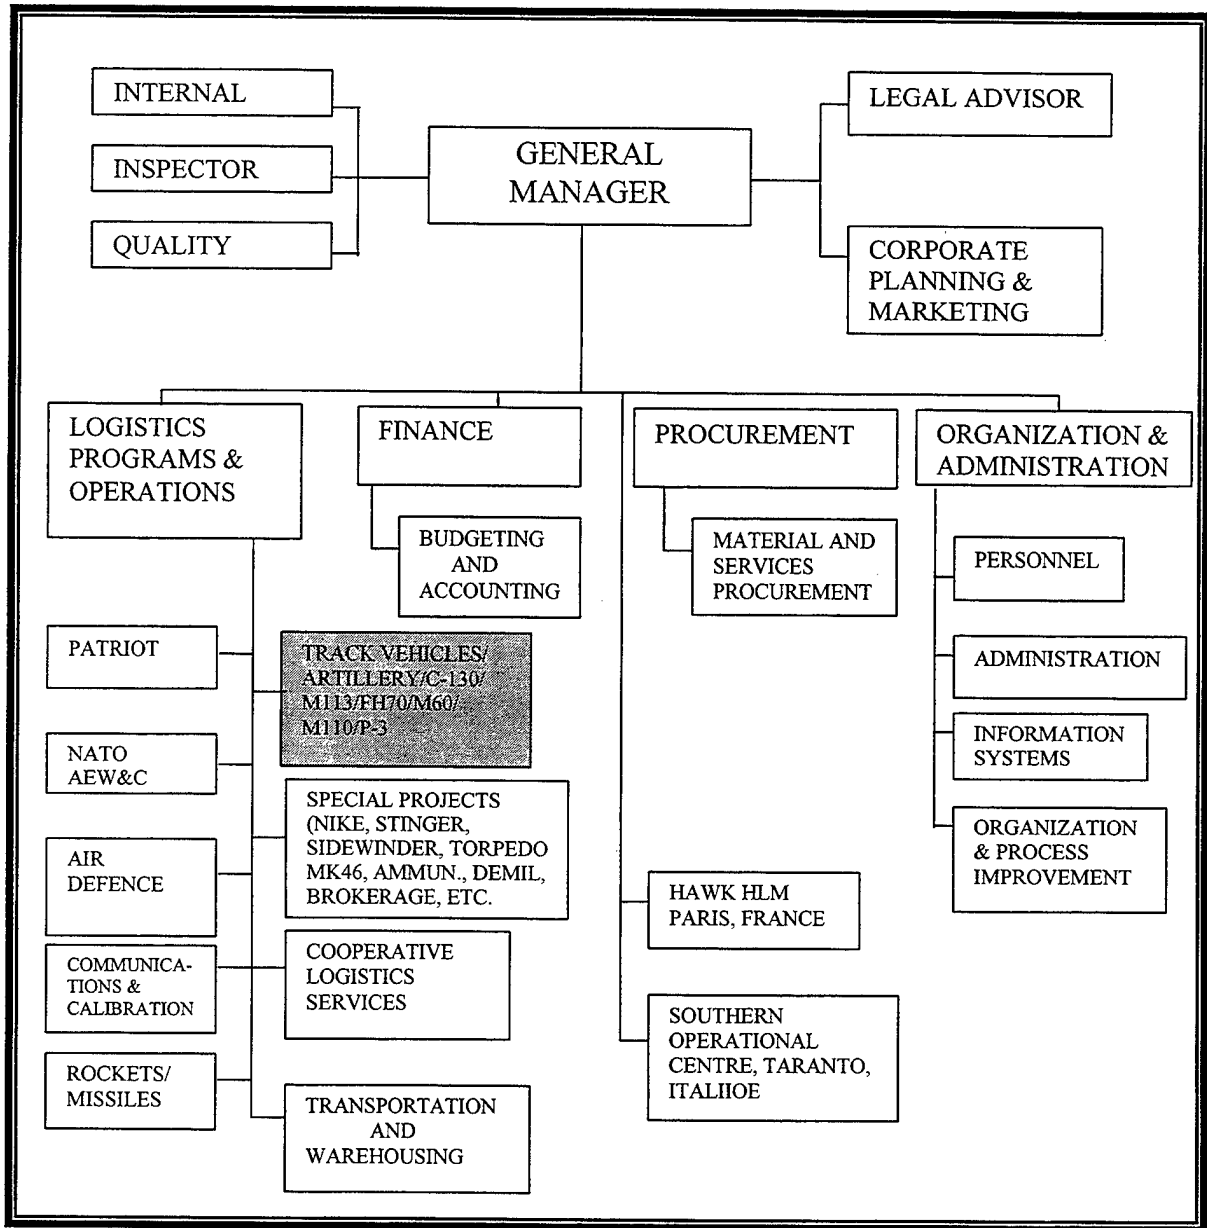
INTERNAL

INSPECTOR

QUALITY

GENERAL MANAGER

LEGAL ADVISOR

CORPORATE PLANNING & MARKETING

LOGISTICS PROGRAMS & OPERATIONS

FINANCE

PROCUREMENT

ORGANIZATION & ADMINISTRATION

BUDGETING AND ACCOUNTING

MATERIAL AND SERVICES PROCUREMENT

PERSONNEL

PATRIOT

TRACK VEHICLES/ ARTILLERY/C-130/ M113/FH70/M60/ M110/P-3

ADMINISTRATION

INFORMATION SYSTEMS

NATO AEW&C

SPECIAL PROJECTS (NIKE, STINGER, SIDEWINDER, TORPEDO MK46, AMMUN., DEMIL, BROKERAGE, ETC.

ORGANIZATION & PROCESS IMPROVEMENT

AIR DEFENCE

HAWK HLM PARIS, FRANCE

COMMUNICATIONS & CALIBRATION

COOPERATIVE LOGISTICS SERVICES

SOUTHERN OPERATIONAL CENTRE, TARANTO, ITALIIOE

ROCKETS/ MISSILES

TRANSPORTATION AND WAREHOUSING